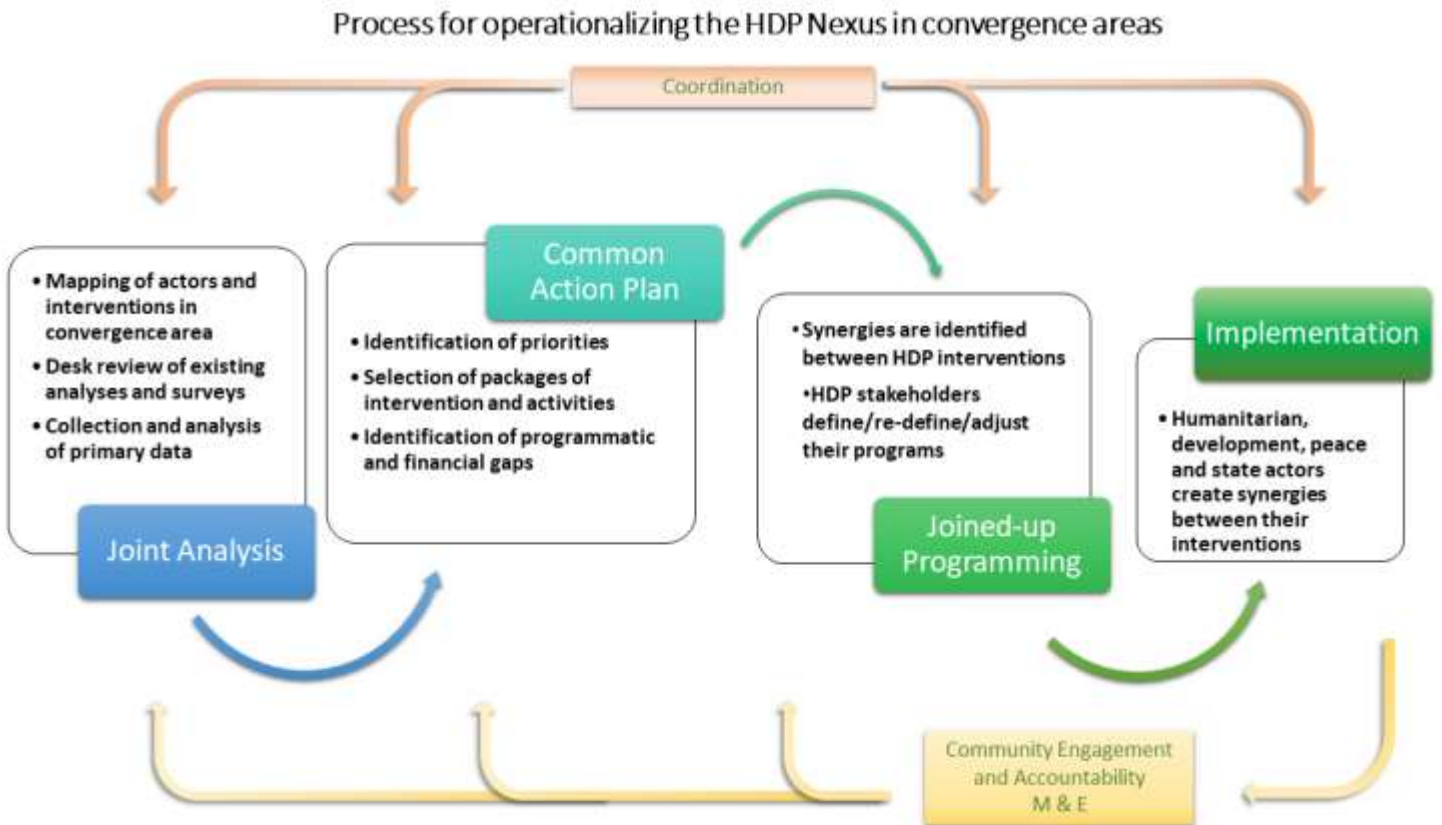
Process for operationalizing the HDP Nexus in convergence areas

Coordination

• Mapping of actors and interventions in convergence area
• Desk review of existing analyses and surveys
• Collection and analysis of primary data

Joint Analysis

Common Action Plan

• Identification of priorities
• Selection of packages of intervention and activities
• Identification of programmatic and financial gaps

• Synergies are identified between HDP interventions
•HDP stakeholders define/re-define/adjust their programs

Joined-up Programming

Implementation

• Humanitarian, development, peace and state actors create synergies between their interventions

Community Engagement and Accountability
M & E